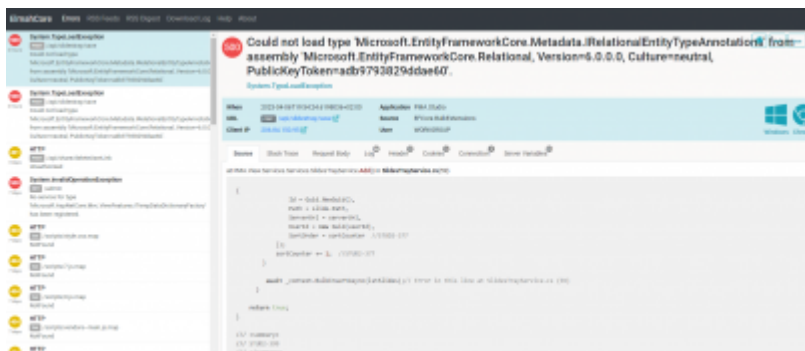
ElmahCore Errors RSS Feeds RSS Digest Download Log Help About

500 Could not load type 'Microsoft.EntityFrameworkCore.Metadata.IRelationalEntityTypeAnnotations' from assembly 'Microsoft.EntityFrameworkCore.Relational, Version=6.0.0.0, Culture=neutral, PublicKeyToken=adb9793829ddae60'.

System.TypeLoadException

System.TypeLoadException
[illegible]

System.TypeLoadException
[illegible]

HTTP
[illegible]

System.InvalidOperationException
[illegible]

HTTP
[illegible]

HTTP
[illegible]

HTTP
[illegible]

HTTP
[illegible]

HTTP
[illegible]

When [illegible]
URL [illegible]
Client IP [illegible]
Application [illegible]
Source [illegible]
User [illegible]

Source Stack Trace Request Body Log Headers Cookies Connection Server Variables

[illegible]

Id = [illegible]
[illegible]

await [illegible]

return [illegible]

/// summary
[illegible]